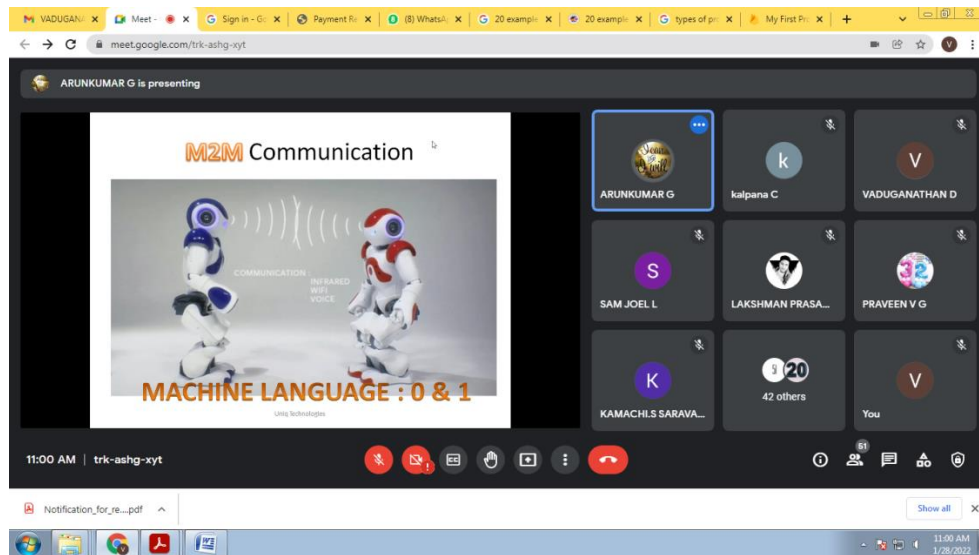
M VADUGAN ×  Meet - ×  G Sign in - G ×  Payment R ×  (8) WhatsA ×  G 20 example ×  20 example ×  G types of p ×  My First Pr ×  +

meet.google.com/trk-ashg-xyt

ARUNKUMAR G is presenting

M2M Communication

COMMUNICATION
INFRARED
WIFI
VOICE

MACHINE LANGUAGE : 0 & 1

Unlq Technologies

ARUNKUMAR G

k
kalpana C

V
VADUGANATHAN D

S
SAM JOEL L

LAKSHMAN PRASA...

PRAVEEN V G

K
KAMACHI.S SARAVA...

42 others

V
You

11:00 AM | trk-ashg-xyt

51

Notification_for_re....pdf

Show all

11:00 AM
1/28/2022